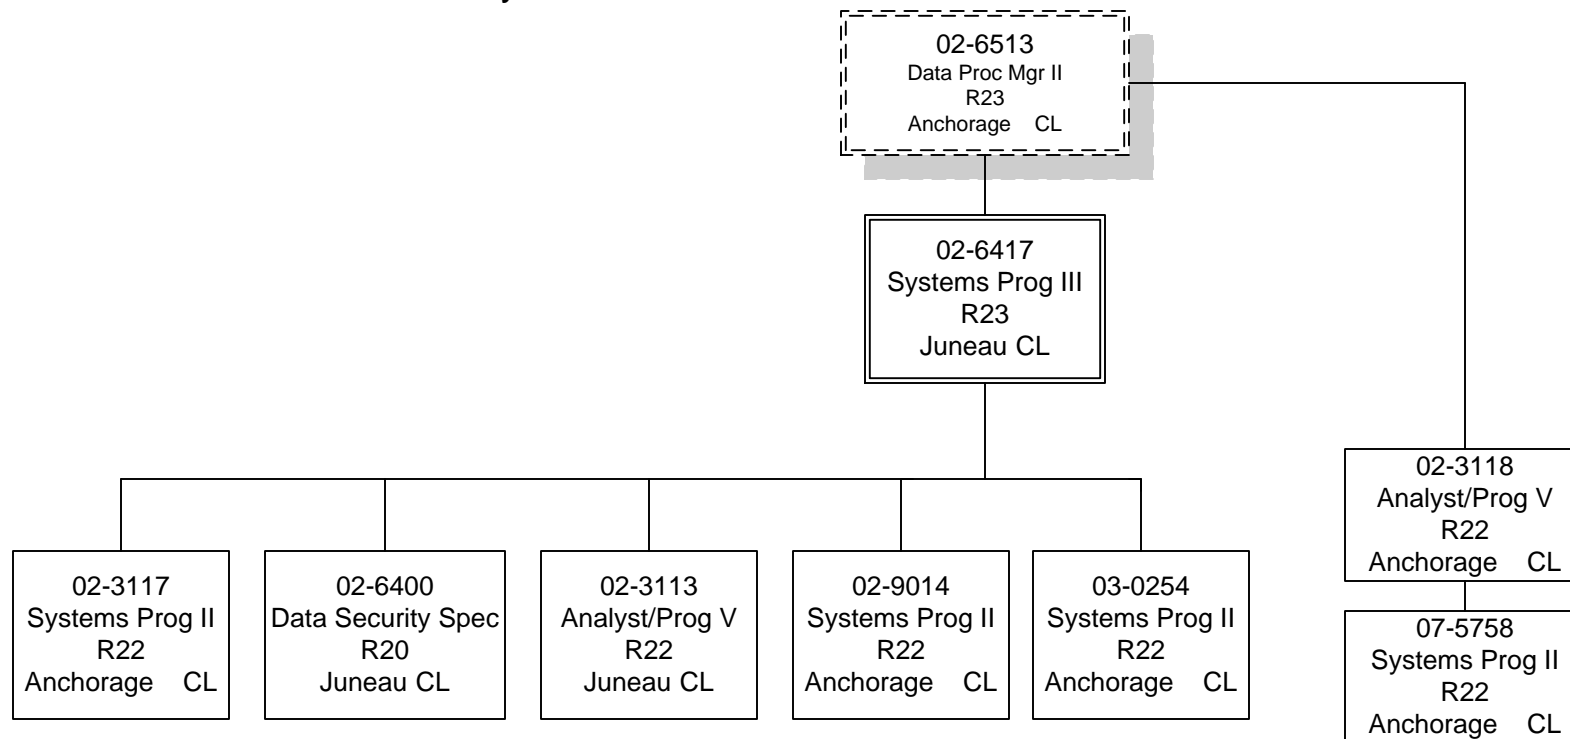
02-6513
Data Proc Mgr II
R23
Anchorage CL

02-6417
Systems Prog III
R23
Juneau CL

02-3117
Systems Prog II
R22
Anchorage CL

02-6400
Data Security Spec
R20
Juneau CL

02-3113
Analyst/Prog V
R22
Juneau CL

02-9014
Systems Prog II
R22
Anchorage CL

03-0254
Systems Prog II
R22
Anchorage CL

02-3118
Analyst/Prog V
R22
Anchorage CL

07-5758
Systems Prog II
R22
Anchorage CL